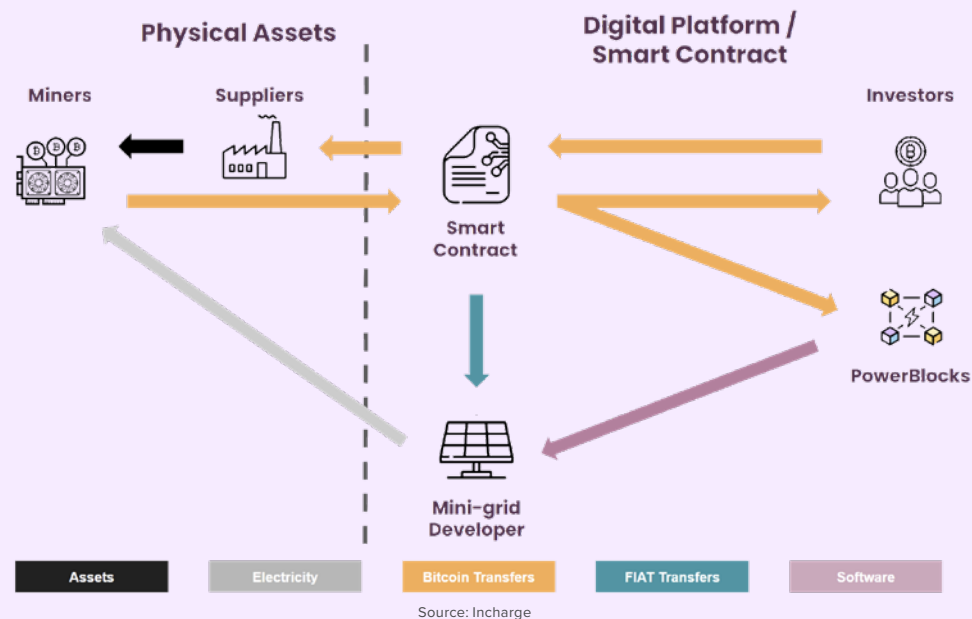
Physical Assets

Digital Platform / Smart Contract

Miners

Suppliers

Investors

Smart Contract

PowerBlocks

Mini-grid Developer

Assets

Electricity

Bitcoin Transfers

FIAT Transfers

Software

Source: Incharge